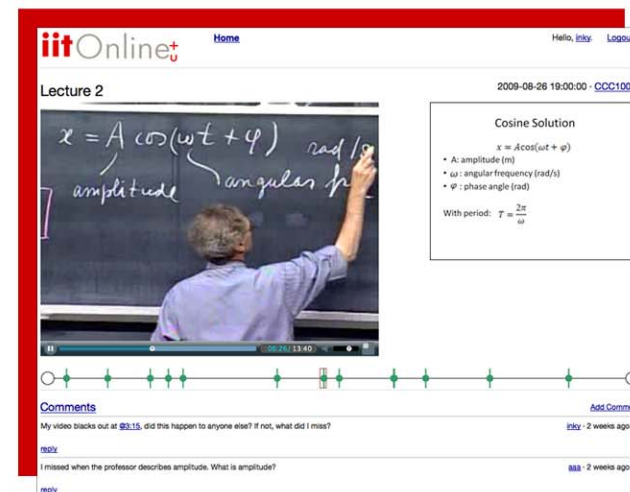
iitOnline+u

Home

Hello, inky. Logou

Lecture 2

2009-08-26 19:00:00 · CCC100

$x = A\cos(\omega t + \varphi)$ rad/

amplitude angular fr

06:26/13:40

Cosine Solution

$x = A\cos(\omega t + \varphi)$

• A: amplitude (m)
• $\omega$ : angular frequency (rad/s)
• $\varphi$ : phase angle (rad)

With period: $T = \frac{2\pi}{\omega}$

Comments

Add Comm

My video blacks out at @3:15, did this happen to anyone else? If not, what did I miss?

inky · 2 weeks ago

reply

I missed when the professor describes amplitude. What is amplitude?

aaa · 2 weeks ago

reply